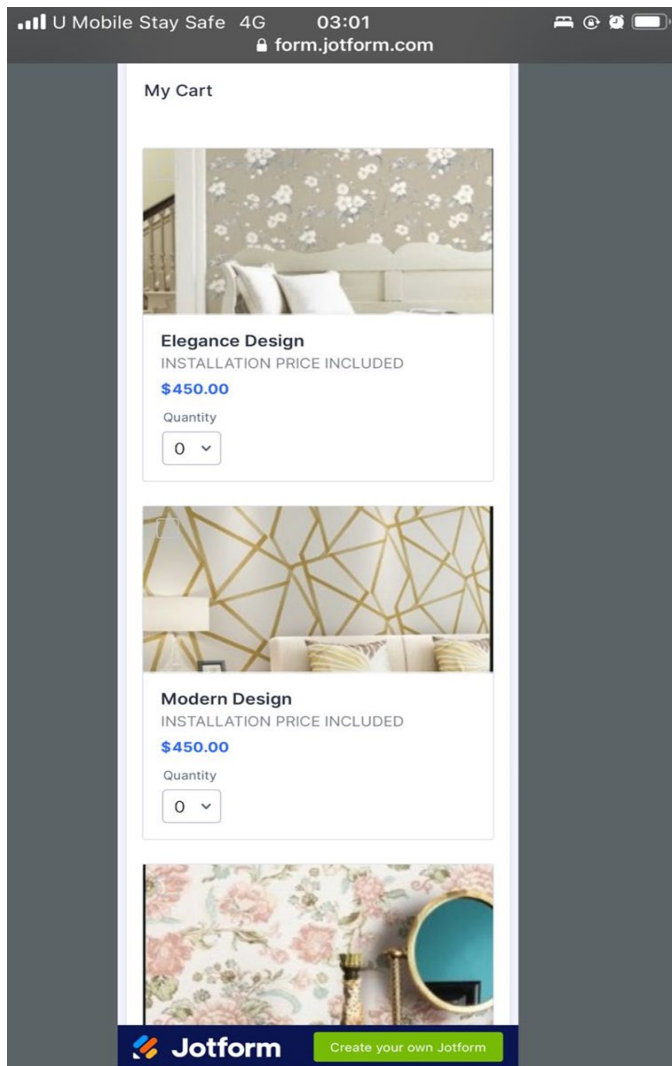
U Mobile Stay Safe 4G 03:01
form.jotform.com

My Cart

Elegance Design
INSTALLATION PRICE INCLUDED
$450.00
Quantity
0

Modern Design
INSTALLATION PRICE INCLUDED
$450.00
Quantity
0

Jotform
Create your own Jotform